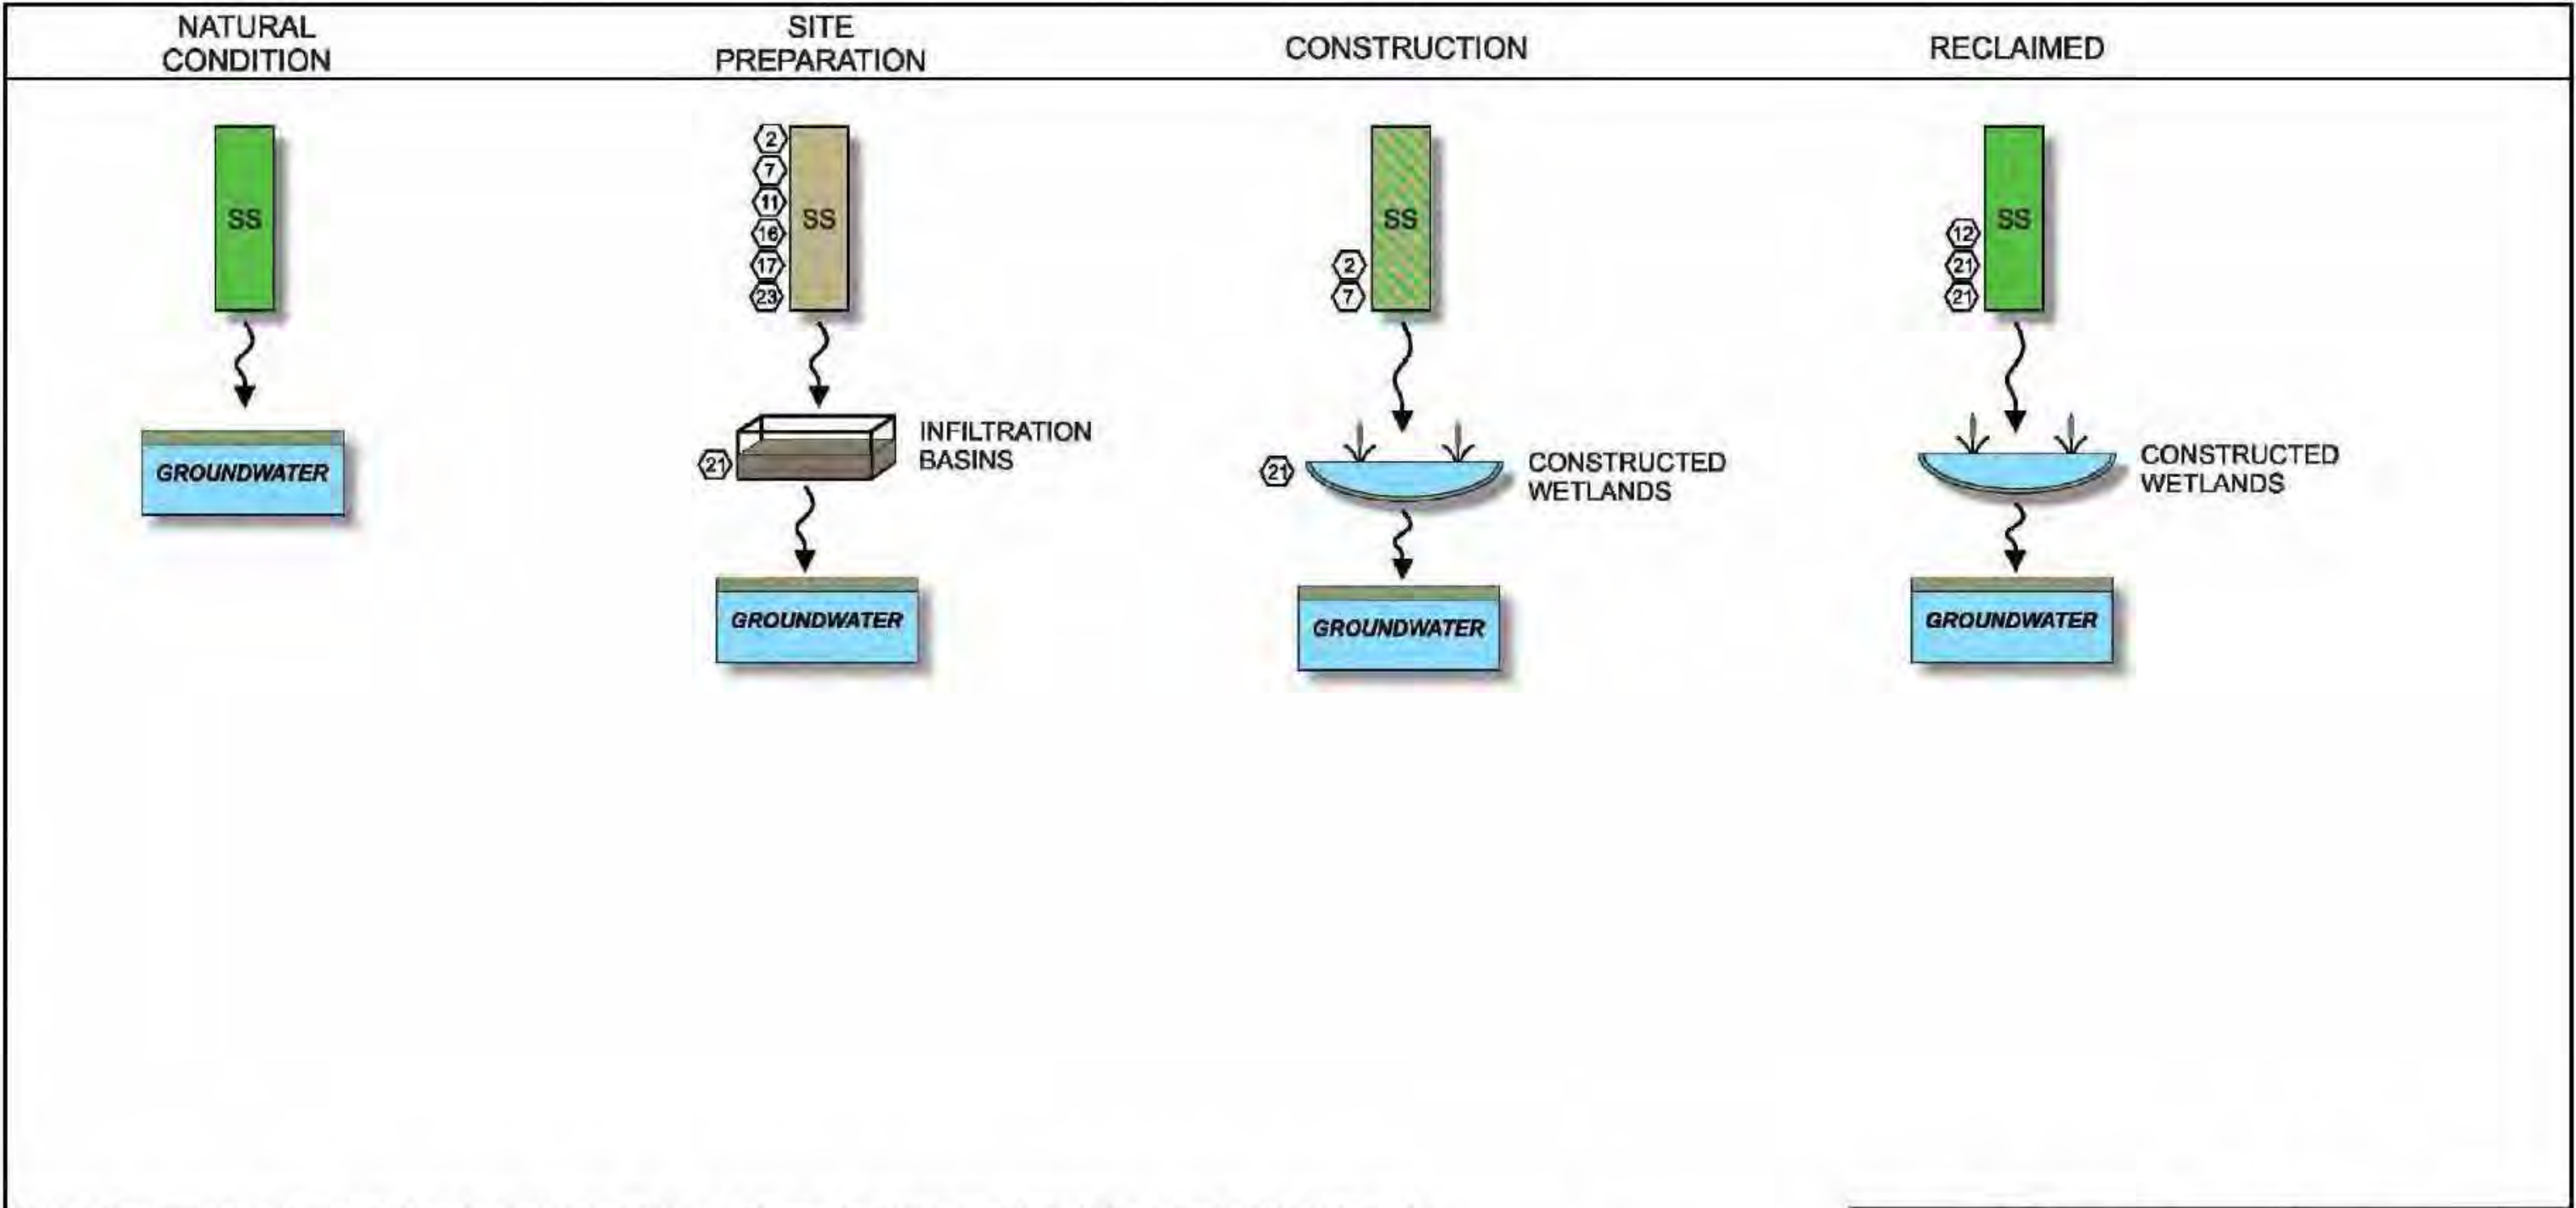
NATURAL CONDITION

SITE PREPARATION

CONSTRUCTION

RECLAIMED

SS

GROUNDWATER

2
7
11
16
17
23
SS

21
INFILTRATION BASINS

GROUNDWATER

SS
2
7

21
CONSTRUCTED WETLANDS

GROUNDWATER

12
21
21
SS

CONSTRUCTED WETLANDS

GROUNDWATER